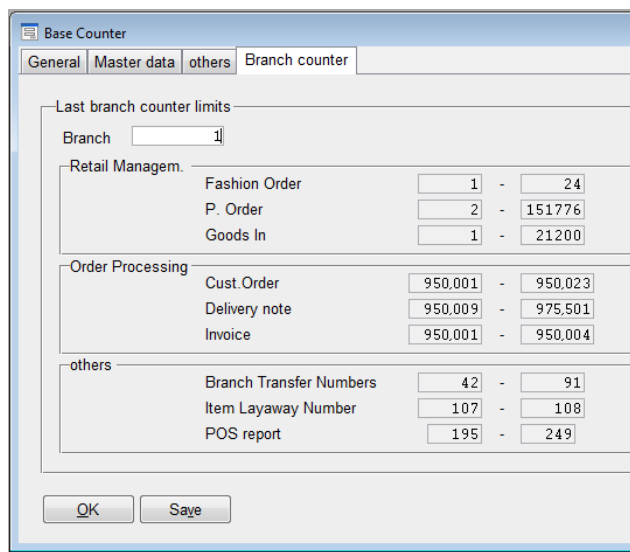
Base Counter

General | Master data | others | Branch counter

Last branch counter limits

Branch 1

Retail Managem.

| | | | |
|---|---|---|---|
| Fashion Order | 1 | - | 24 |
| P. Order | 2 | - | 151776 |
| Goods In | 1 | - | 21200 |

Order Processing

| | | | |
|---|---|---|---|
| Cust.Order | 950,001 | - | 950,023 |
| Delivery note | 950,009 | - | 975,501 |
| Invoice | 950,001 | - | 950,004 |

others

| | | | |
|---|---|---|---|
| Branch Transfer Numbers | 42 | - | 91 |
| Item Layaway Number | 107 | - | 108 |
| POS report | 195 | - | 249 |

OK Save